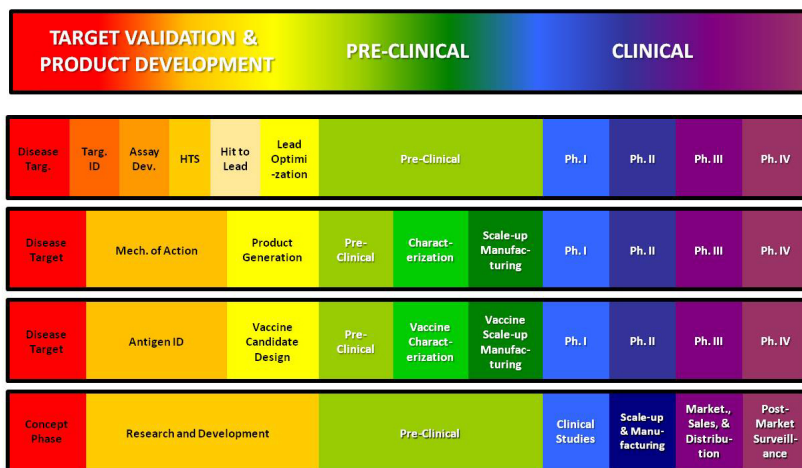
TARGET VALIDATION & PRODUCT DEVELOPMENT

PRE-CLINICAL

CLINICAL

| Disease Targ. | Targ. ID | Assay Dev. | HTS | Hit to Lead | Lead Optimi-zation | Pre-Clinical | Ph. I | Ph. II | Ph. III | Ph. IV |
|---|---|---|---|---|---|---|---|---|---|---|

| Disease Target | Mech. of Action | Product Generation | Pre-Clinical | Characterization | Scale-up Manufacturing | Ph. I | Ph. II | Ph. III | Ph. IV |
|---|---|---|---|---|---|---|---|---|---|

| Disease Target | Antigen ID | Vaccine Candidate Design | Pre-Clinical | Vaccine Characterization | Vaccine Scale-up Manufacturing | Ph. I | Ph. II | Ph. III | Ph. IV |
|---|---|---|---|---|---|---|---|---|---|

| Concept Phase | Research and Development | Pre-Clinical | Clinical Studies | Scale-up & Manufacturing | Market., Sales, & Distribution | Post-Market Surveillance |
|---|---|---|---|---|---|---|